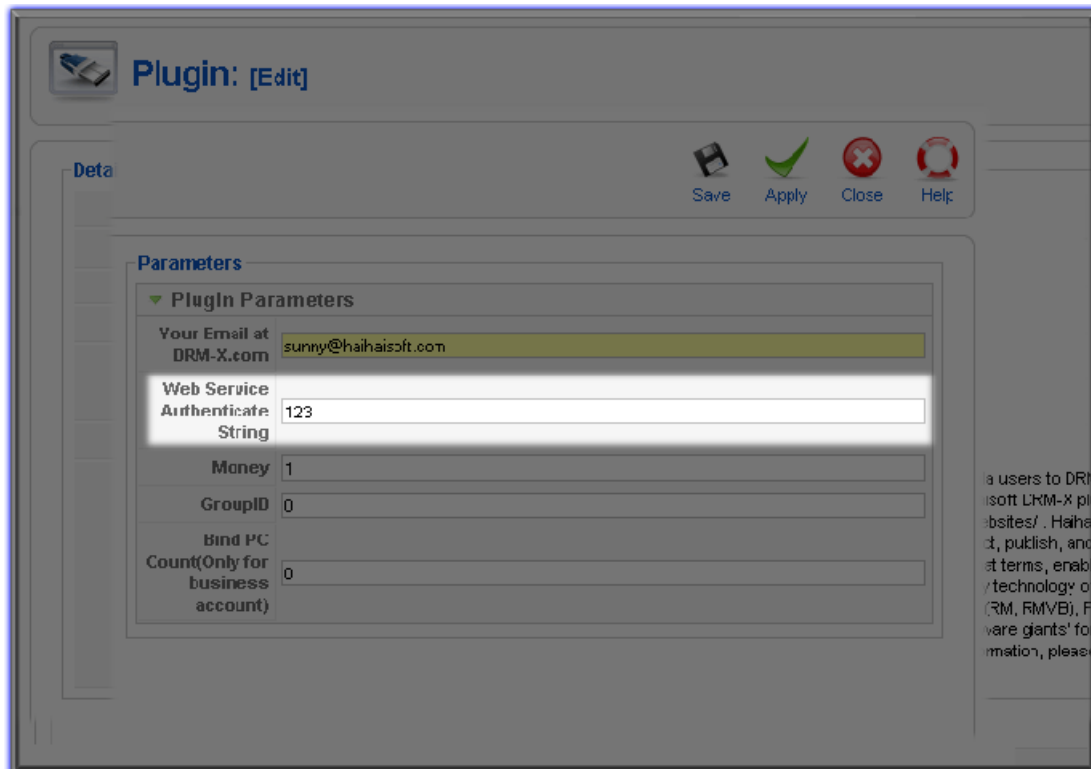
Plugin: [Edit]

Deta

Save Apply Close Help

Parameters

▼ Plugin Parameters

| | |
|---|---|
| Your Email at DRM-X.com | sunny@haihaisoft.com |
| Web Service Authenticate String | 123 |
| Money | 1 |
| GroupID | 0 |
| Bind PC Count(Only for business account) | 0 |

a users to DRI
isoft DRM-X pl
bsites/ . Haiha
t, publish, and
st terms, enab
technology o
RM, RMVB), F
vare giants' fo
mation, pleas